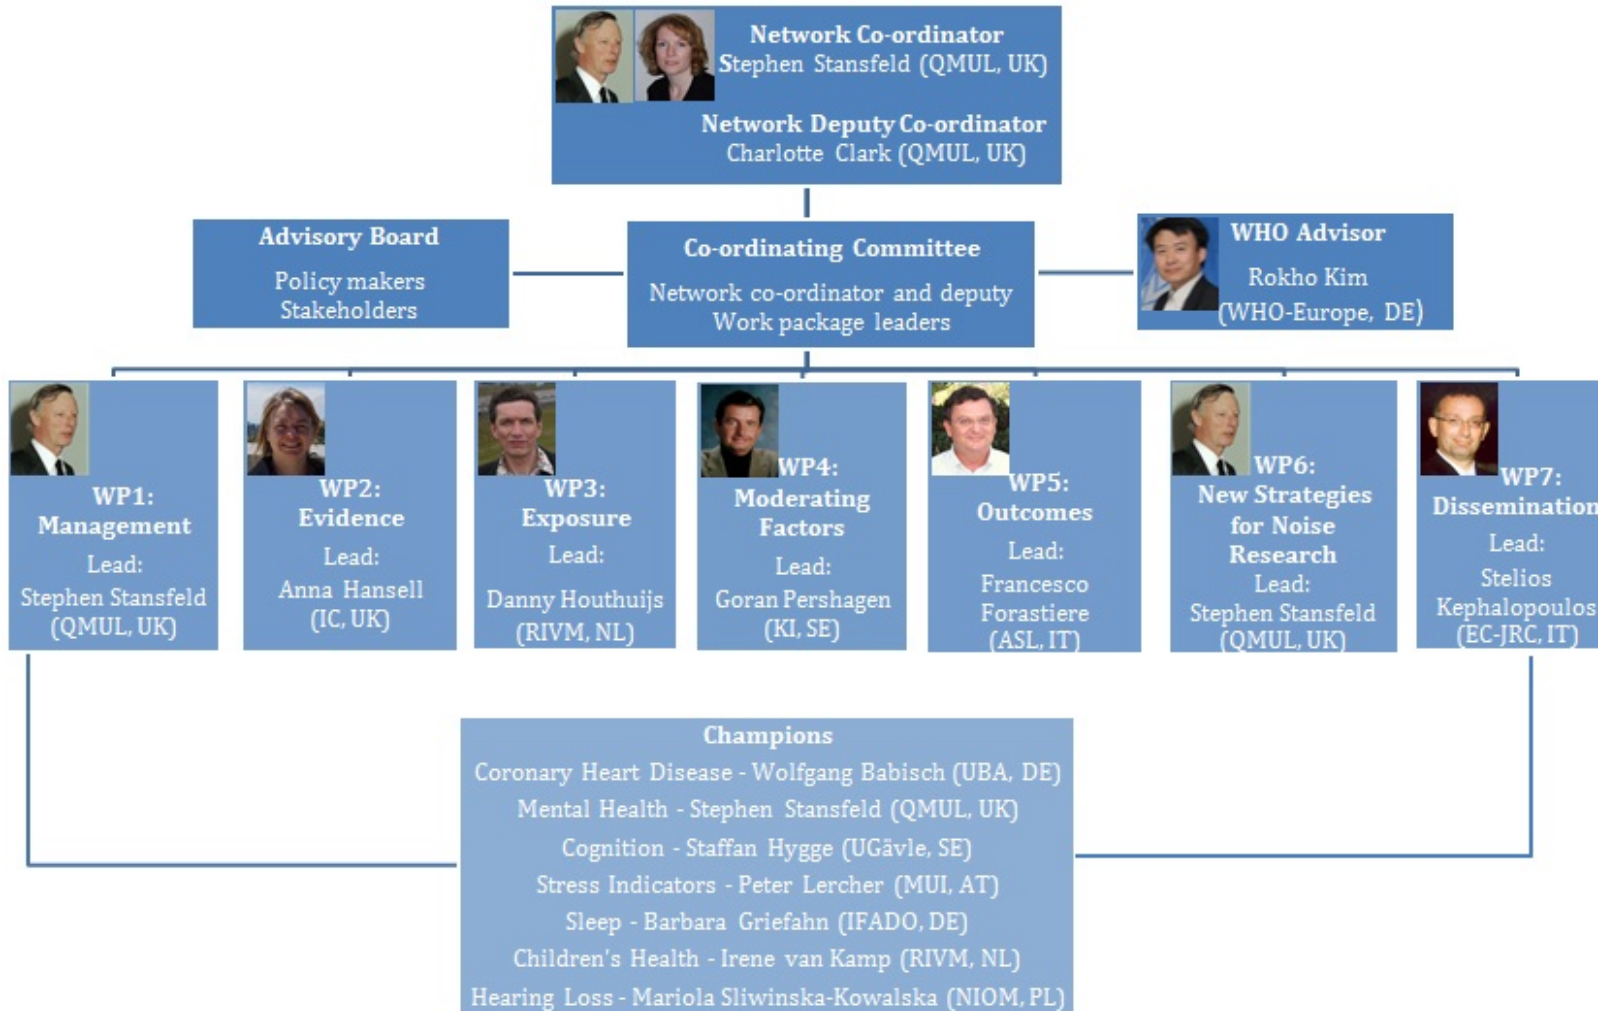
Network Co-ordinator
Stephen Stansfeld (QMUL, UK)

Network Deputy Co-ordinator
Charlotte Clark (QMUL, UK)

Advisory Board
Policy makers
Stakeholders

Co-ordinating Committee
Network co-ordinator and deputy
Work package leaders

WHO Advisor
Rokho Kim
(WHO-Europe, DE)

WP1:
Management
Lead:
Stephen Stansfeld
(QMUL, UK)

WP2:
Evidence
Lead:
Anna Hansell
(IC, UK)

WP3:
Exposure
Lead:
Danny Houthuijs
(RIVM, NL)

WP4:
Moderating
Factors
Lead:
Goran Pershagen
(KI, SE)

WP5:
Outcomes
Lead:
Francesco
Forastiere
(ASL, IT)

WP6:
New Strategies
for Noise
Research
Lead:
Stephen Stansfeld
(QMUL, UK)

WP7:
Dissemination
Lead:
Stelios
Kephalopoulos
(EC-JRC, IT)

Champions
Coronary Heart Disease - Wolfgang Babisch (UBA, DE)
Mental Health - Stephen Stansfeld (QMUL, UK)
Cognition - Staffan Hygge (UGävle, SE)
Stress Indicators - Peter Lercher (MUI, AT)
Sleep - Barbara Griefahn (IFADO, DE)
Children's Health - Irene van Kamp (RIVM, NL)
Hearing Loss - Mariola Sliwinska-Kowalska (NIOM, PL)